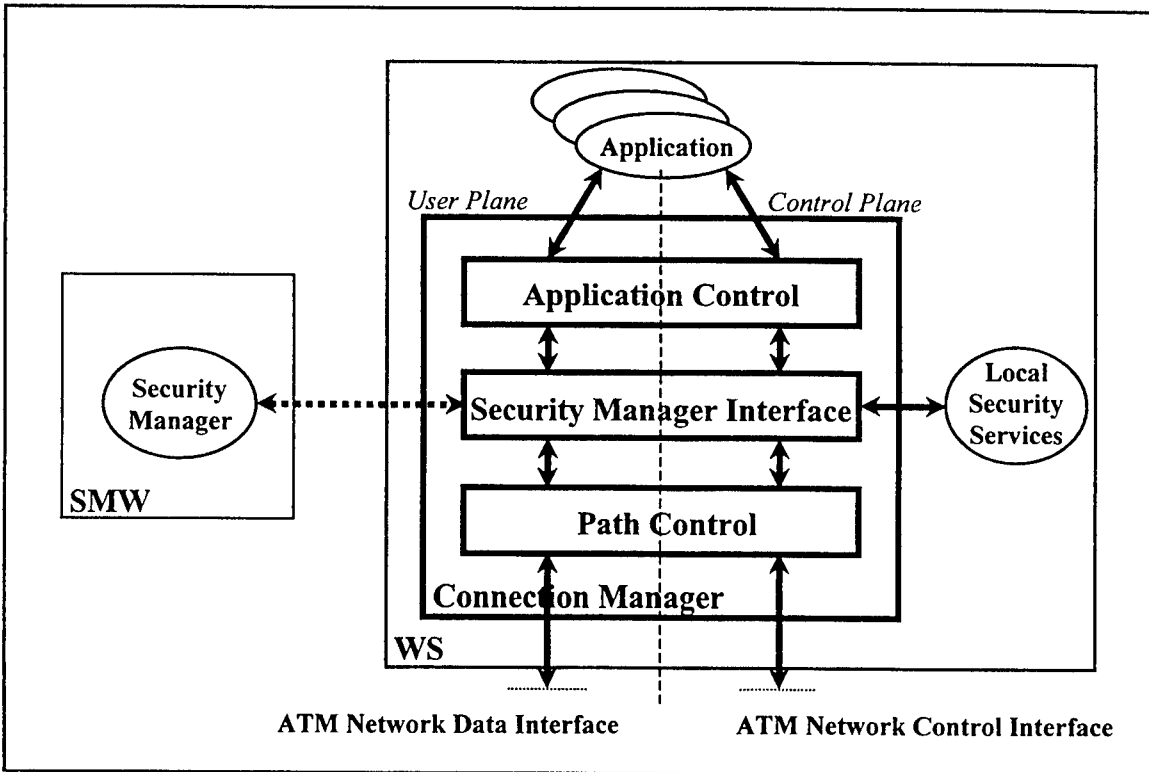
Application

User Plane

Control Plane

Application Control

Security Manager

Security Manager Interface

Local Security Services

SMW

Path Control

Connection Manager

WS

ATM Network Data Interface

ATM Network Control Interface